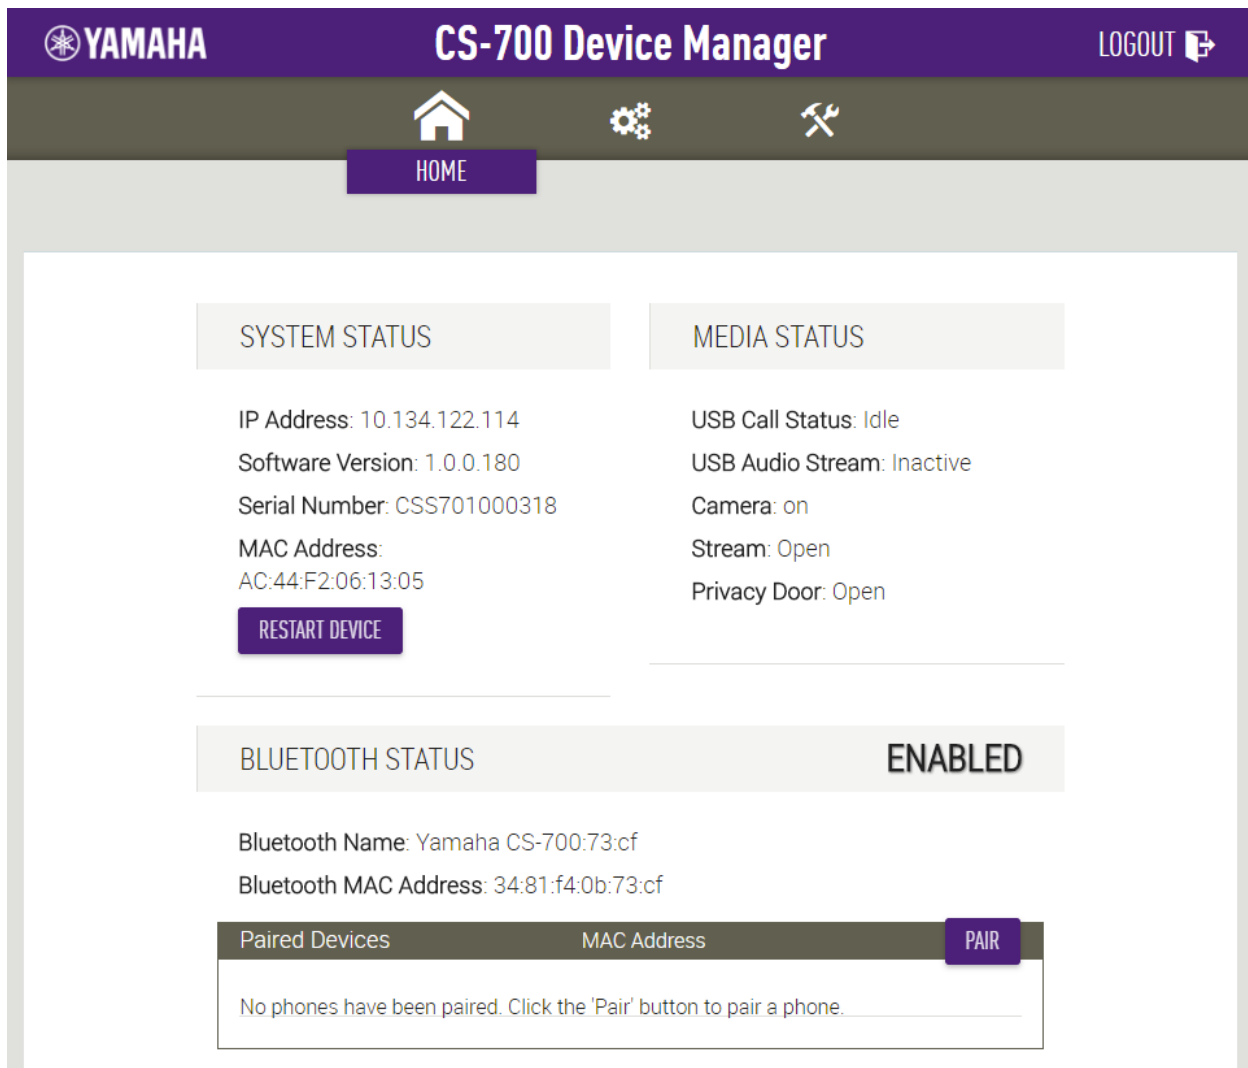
YAMAHA CS-700 Device Manager LOGOUT

HOME

SYSTEM STATUS

IP Address: 10.134.122.114

Software Version: 1.0.0.180

Serial Number: CSS701000318

MAC Address: AC:44:F2:06:13:05

RESTART DEVICE

MEDIA STATUS

USB Call Status: Idle

USB Audio Stream: Inactive

Camera: on

Stream: Open

Privacy Door: Open

BLUETOOTH STATUS ENABLED

Bluetooth Name: Yamaha CS-700:73:cf

Bluetooth MAC Address: 34:81:f4:0b:73:cf

| Paired Devices | MAC Address | PAIR |
|---|---|---|
| No phones have been paired. Click the 'Pair' button to pair a phone. | | |